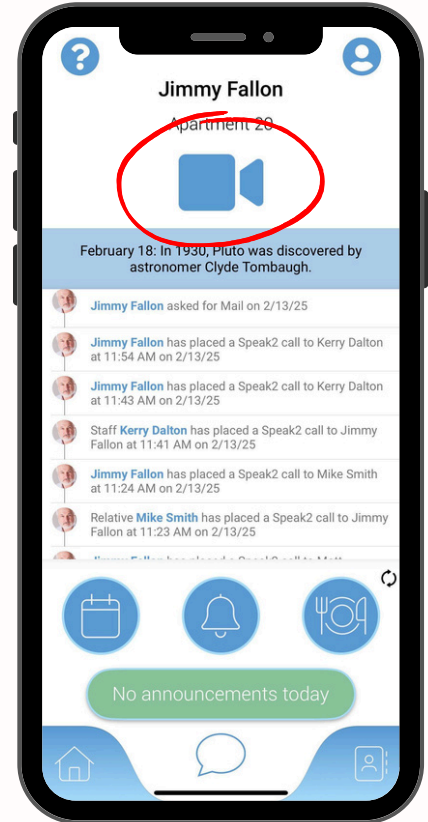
Jimmy Fallon

Apartment 20

February 18: In 1930, Pluto was discovered by astronomer Clyde Tombaugh.

Jimmy Fallon asked for Mail on 2/13/25

Jimmy Fallon has placed a Speak2 call to Kerry Dalton at 11:54 AM on 2/13/25

Jimmy Fallon has placed a Speak2 call to Kerry Dalton at 11:43 AM on 2/13/25

Staff Kerry Dalton has placed a Speak2 call to Jimmy Fallon at 11:41 AM on 2/13/25

Jimmy Fallon has placed a Speak2 call to Mike Smith at 11:24 AM on 2/13/25

Relative Mike Smith has placed a Speak2 call to Jimmy Fallon at 11:23 AM on 2/13/25

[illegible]

No announcements today